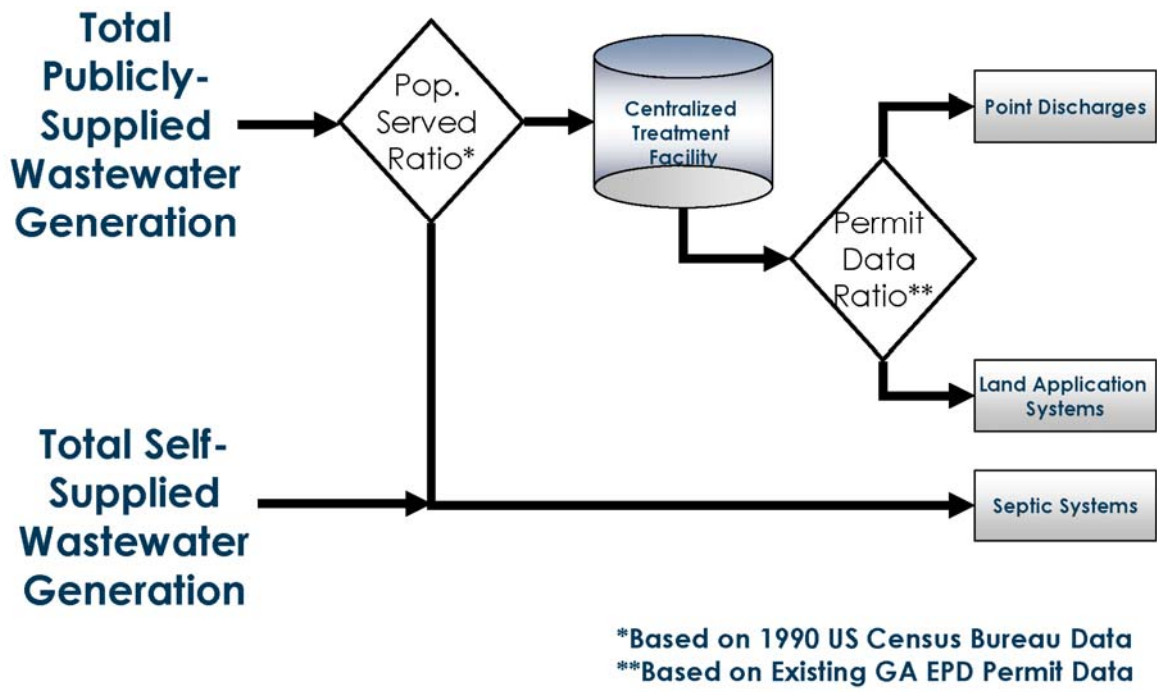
Total Publicly-Supplied Wastewater Generation

Pop. Served Ratio*

Centralized Treatment Facility

Point Discharges

Permit Data Ratio**

Land Application Systems

Total Self-Supplied Wastewater Generation

Septic Systems

*Based on 1990 US Census Bureau Data
**Based on Existing GA EPD Permit Data